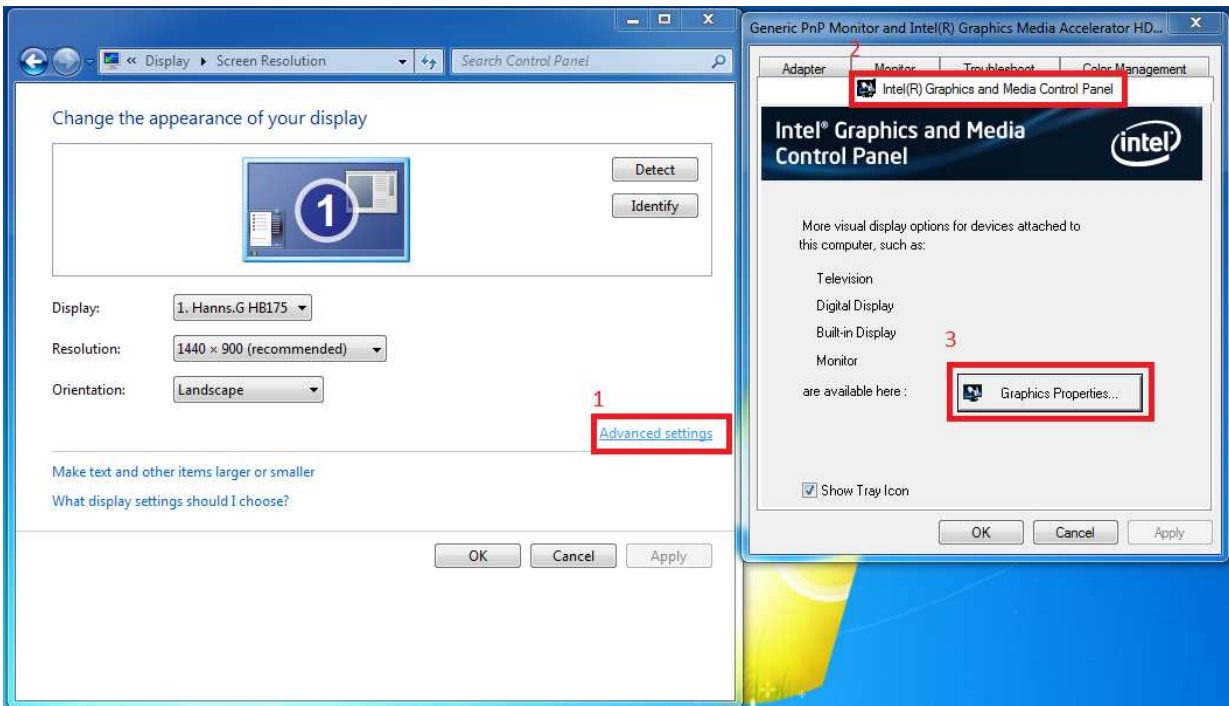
« Display ▸ Screen Resolution

Search Control Panel

Change the appearance of your display

1

Detect

Identify

Display: 1. Hanns.G HB175

Resolution: 1440 × 900 (recommended)

Orientation: Landscape

1

Advanced settings

Make text and other items larger or smaller

What display settings should I choose?

OK Cancel Apply

Generic PnP Monitor and Intel(R) Graphics Media Accelerator HD...

2

Adapter Monitor Troubleshoot Color Management

Intel(R) Graphics and Media Control Panel

Intel® Graphics and Media Control Panel

intel

More visual display options for devices attached to this computer, such as:

Television

Digital Display

Built-in Display

Monitor

3

are available here : Graphics Properties...

Show Tray Icon

OK Cancel Apply